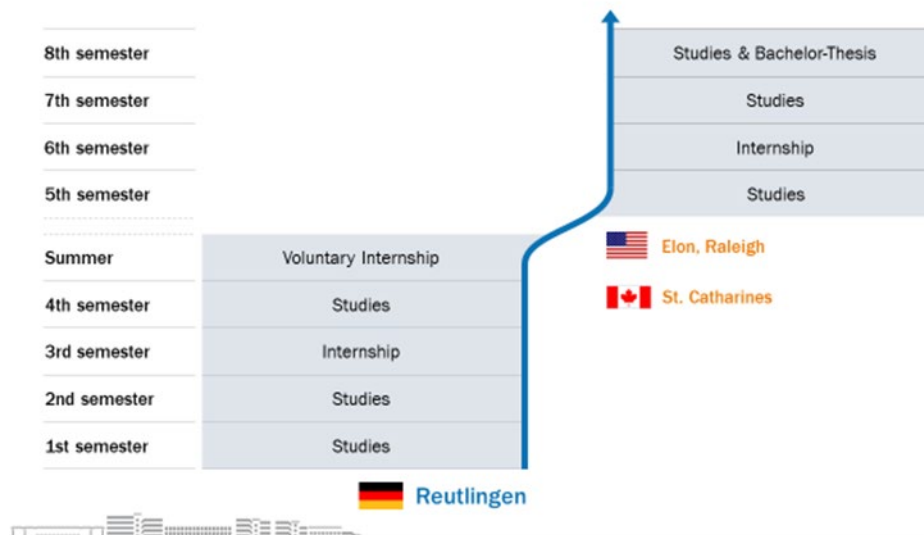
| | |
|---|---|
| 8th semester | Studies & Bachelor-Thesis |
| 7th semester | Studies |
| 6th semester | Internship |
| 5th semester | Studies |

Elon, Raleigh

St. Catharines

| | |
|---|---|
| Summer | Voluntary Internship |
| 4th semester | Studies |
| 3rd semester | Internship |
| 2nd semester | Studies |
| 1st semester | Studies |

Reutlingen